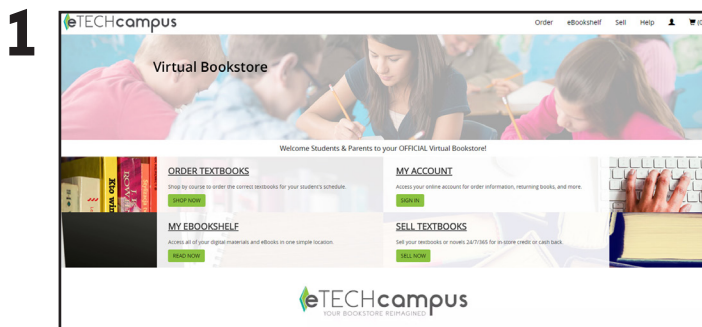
1

eTECHcampus

Order eBookshelf Sell Help (0

Virtual Bookstore

Welcome Students & Parents to your OFFICIAL Virtual Bookstore!

ORDER TEXTBOOKS
Shop by course to order the correct textbooks for your student's schedule.
SHOP NOW

MY ACCOUNT
Access your online account for order information, returning books, and more.
SIGN IN

MY EBOOKSHELF
Access all of your digital materials and eBooks in one simple location.
READ NOW

SELL TEXTBOOKS
Sell your textbooks or novels 24/7/365 for in-store credit or cash back.
SELL NOW

eTECHcampus
YOUR BOOKSTORE REIMAGINED